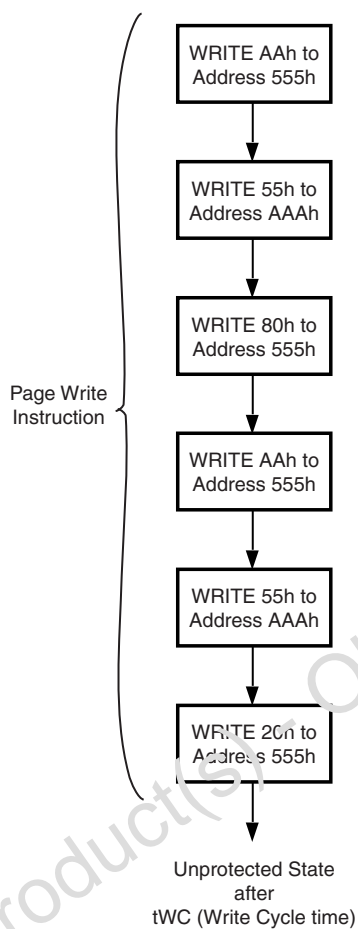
Page Write Instruction

WRITE AAh to Address 555h

WRITE 55h to Address AAAh

WRITE 80h to Address 555h

WRITE AAh to Address 555h

WRITE 55h to Address AAAh

WRITE 20h to Address 555h

Unprotected State after tWC (Write Cycle time)

roduct(s) - O